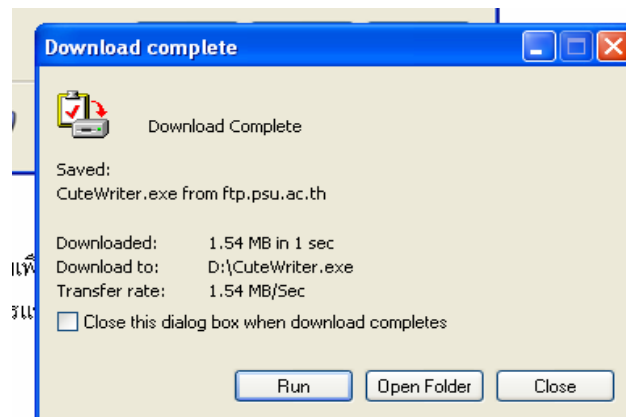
Download complete

Download Complete

Saved:
CuteWriter.exe from ftp.psu.ac.th

| Downloaded: | 1.54 MB in 1 sec |
|---|---|
| Download to: | D:\CuteWriter.exe |
| Transfer rate: | 1.54 MB/Sec |

Close this dialog box when download completes

Run Open Folder Close

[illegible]
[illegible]